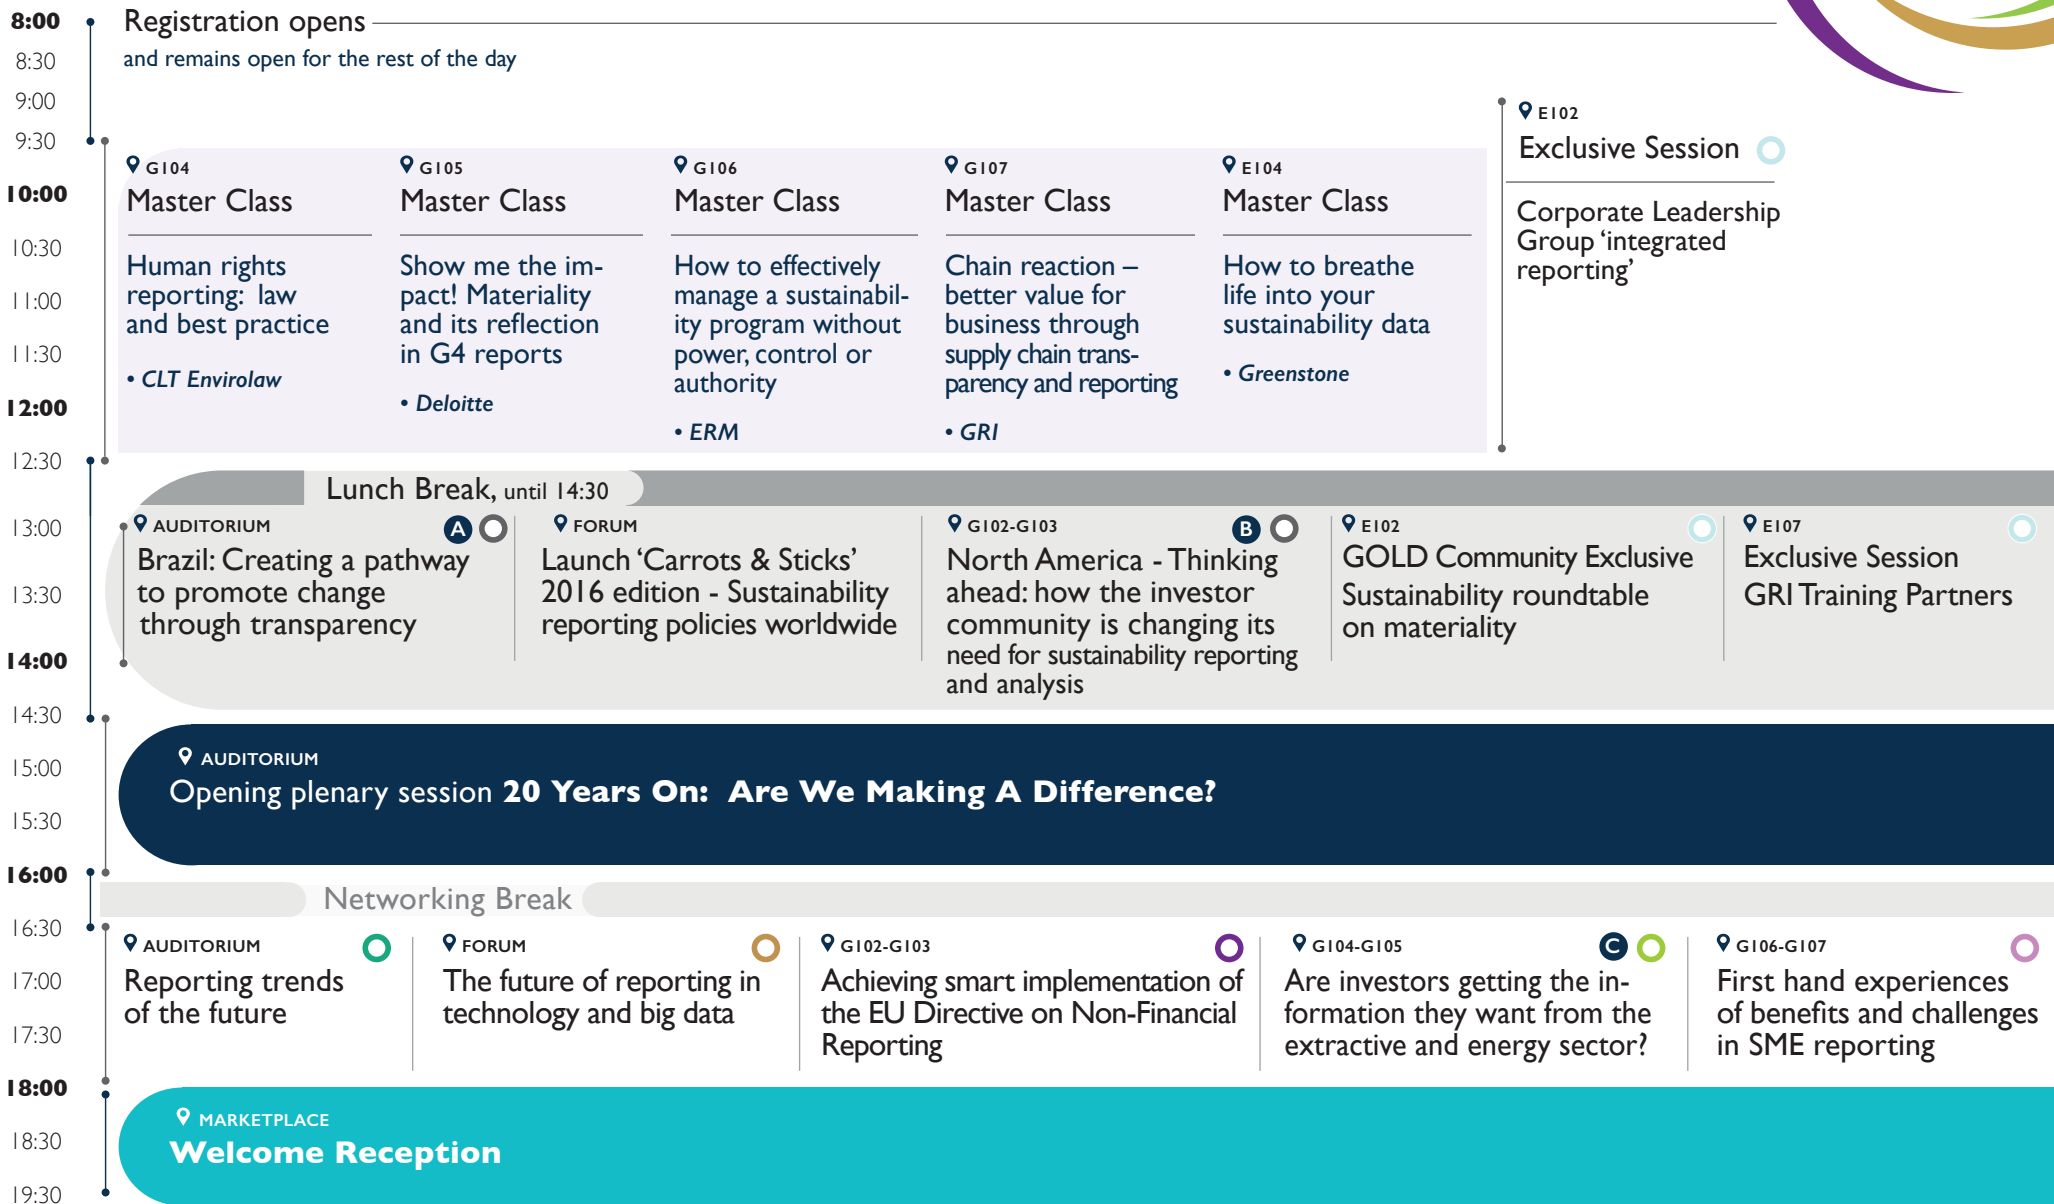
8:00
Registration opens
and remains open for the rest of the day

8:30
9:00
9:30

E102
Exclusive Session

Corporate Leadership Group 'integrated reporting'

10:00
10:30
11:00
11:30
12:00

G104
Master Class
Human rights reporting: law and best practice
• CLT Envirolaw

G105
Master Class
Show me the impact! Materiality and its reflection in G4 reports
• Deloitte

G106
Master Class
How to effectively manage a sustainability program without power, control or authority
• ERM

G107
Master Class
Chain reaction – better value for business through supply chain transparency and reporting
• GRI

E104
Master Class
How to breathe life into your sustainability data
• Greenstone

12:30
Lunch Break, until 14:30

13:00
13:30
14:00

AUDITORIUM
A
Brazil: Creating a pathway to promote change through transparency

FORUM
Launch 'Carrots & Sticks' 2016 edition - Sustainability reporting policies worldwide

G102-G103
B
North America - Thinking ahead: how the investor community is changing its need for sustainability reporting and analysis

E102
GOLD Community Exclusive
Sustainability roundtable on materiality

E107
Exclusive Session
GRI Training Partners

14:30
15:00
15:30

AUDITORIUM
Opening plenary session 20 Years On: Are We Making A Difference?

16:00
Networking Break

16:30
17:00
17:30

AUDITORIUM
Reporting trends of the future

FORUM
The future of reporting in technology and big data

G102-G103
Achieving smart implementation of the EU Directive on Non-Financial Reporting

G104-G105
C
Are investors getting the information they want from the extractive and energy sector?

G106-G107
First hand experiences of benefits and challenges in SME reporting

18:00
18:30
19:30

MARKETPLACE
Welcome Reception